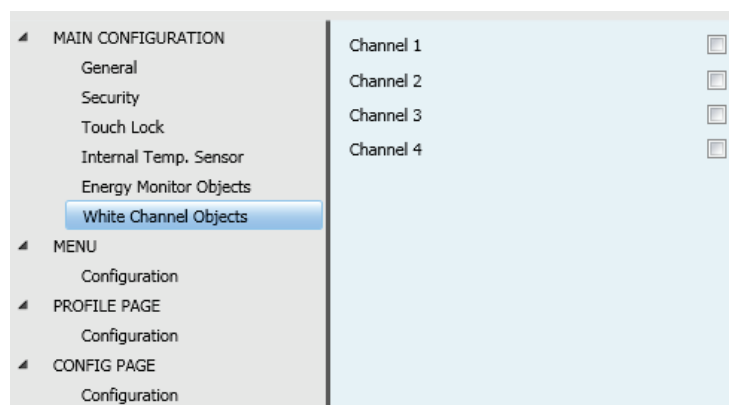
MAIN CONFIGURATION
General
Security
Touch Lock
Internal Temp. Sensor
Energy Monitor Objects
White Channel Objects
MENU
Configuration
PROFILE PAGE
Configuration
CONFIG PAGE
Configuration

Channel 1
Channel 2
Channel 3
Channel 4